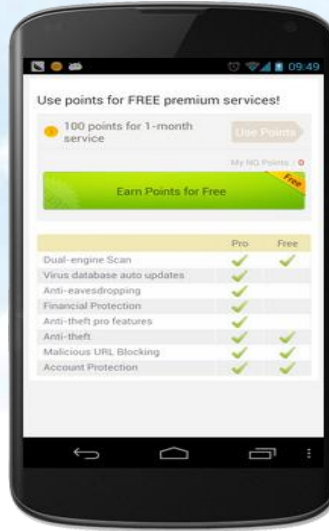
09:49

Use points for FREE premium services!

100 points for 1-month service

Use Points

My NQ Points : 0

Earn Points for Free

Free

| | Pro | Free |
|---|---|---|
| Dual-engine Scan | ✓ | ✓ |
| Virus database auto updates | ✓ | |
| Anti-eavesdropping | ✓ | |
| Financial Protection | ✓ | |
| Anti-theft pro features | ✓ | |
| Anti-theft | ✓ | ✓ |
| Malicious URL Blocking | ✓ | ✓ |
| Account Protection | ✓ | ✓ |